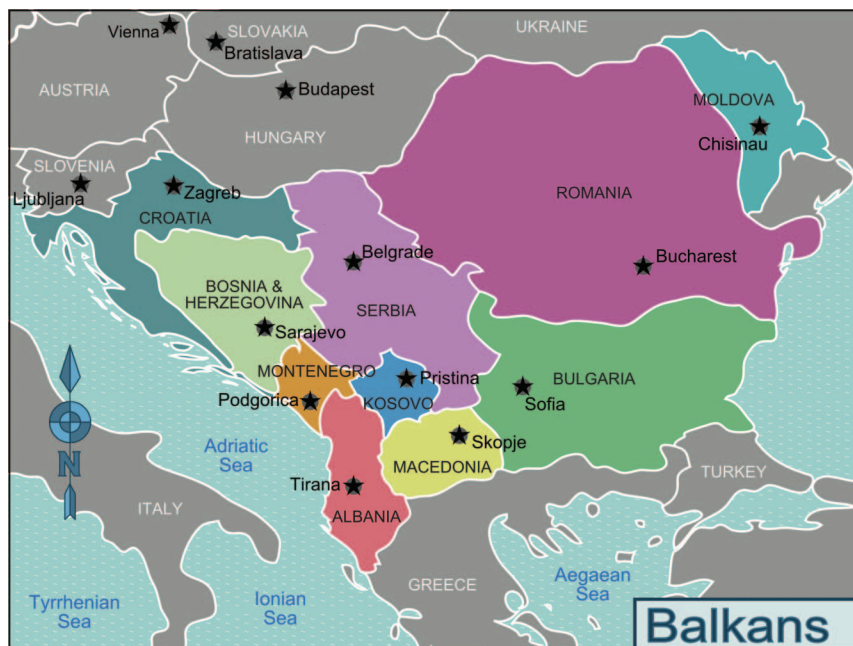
Vienna
SLOVAKIA
Bratislava
UKRAINE
AUSTRIA
Budapest
MOLDOVA
HUNGARY
Chisinau
SLOVENIA
Zagreb
Ljubljana
ROMANIA
CROATIA
Belgrade
Bucharest
BOSNIA & HERZEGOVINA
SERBIA
Sarajevo
MONTENEGRO
Pristina
BULGARIA
Podgorica
KOSOVO
Sofia
Skopje
Adriatic Sea
MACEDONIA
TURKEY
N
Tirana
ITALY
ALBANIA
GREECE
Aegaean Sea
Tyrrhenian Sea
Ionian Sea
Balkans